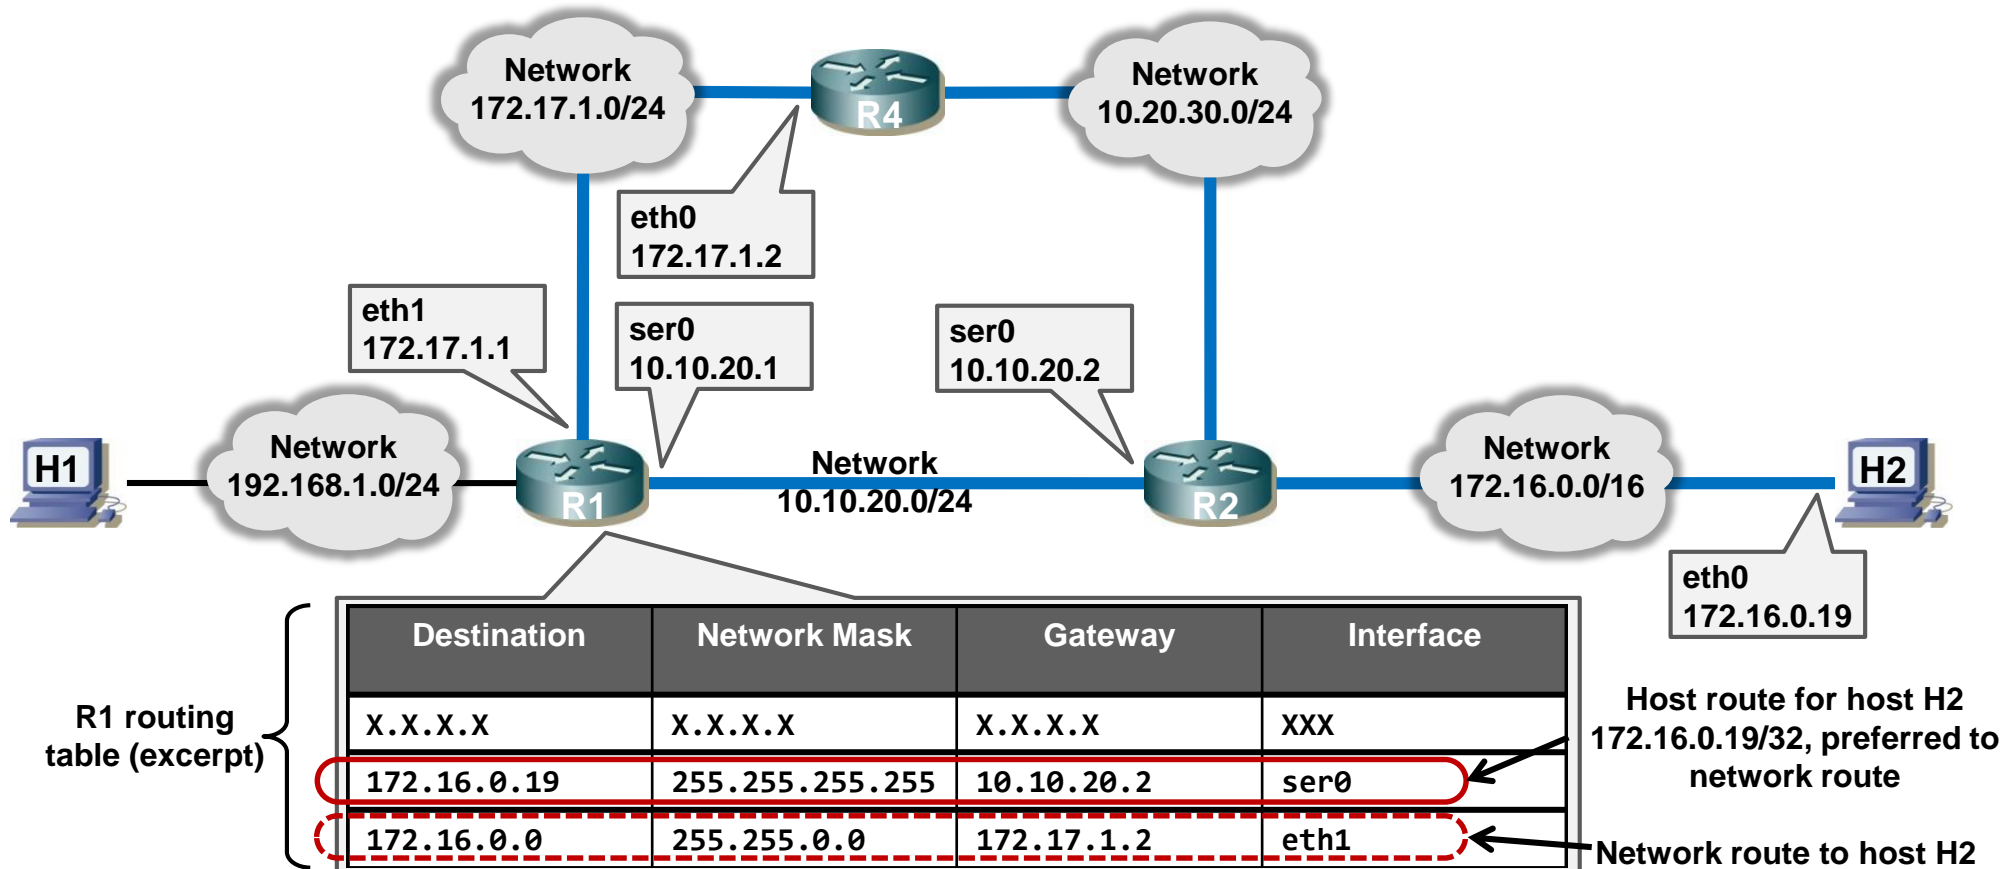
Network
172.17.1.0/24

R4

Network
10.20.30.0/24

eth0
172.17.1.2

eth1
172.17.1.1

ser0
10.10.20.1

ser0
10.10.20.2

H1

Network
192.168.1.0/24

R1

Network
10.10.20.0/24

R2

Network
172.16.0.0/16

H2

eth0
172.16.0.19

R1 routing table (excerpt)

| Destination | Network Mask | Gateway | Interface |
|---|---|---|---|
| X.X.X.X | X.X.X.X | X.X.X.X | XXX |
| 172.16.0.19 | 255.255.255.255 | 10.10.20.2 | ser0 |
| 172.16.0.0 | 255.255.0.0 | 172.17.1.2 | eth1 |

Host route for host H2 172.16.0.19/32, preferred to network route

Network route to host H2